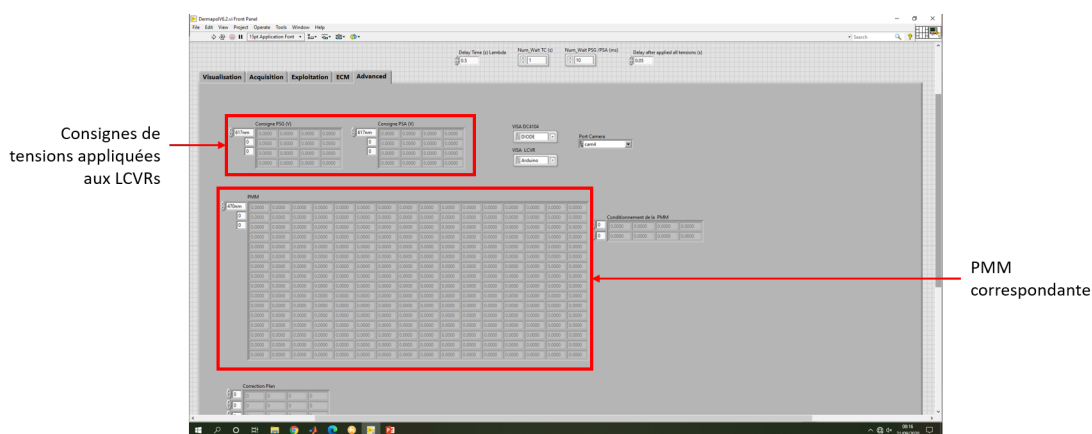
DermapolV6.2.vi Front Panel

File Edit View Project Operate Tools Window Help

15pt Application Font

Search

Delay Time (s) Lambda
0.5

Num_Wait TC (s)
1

Num_Wait PSG /PSA (ms)
10

Delay after applied all tensions (s)
0.05

Visualisation Acquisition Exploitation ECM Advanced

Consignes de tensions appliquées aux LCVRs

Consigne PSG (V)
617nm
0
0

| 0.0000 | 0.0000 | 0.0000 | 0.0000 |
|---|---|---|---|
| 0.0000 | 0.0000 | 0.0000 | 0.0000 |
| 0.0000 | 0.0000 | 0.0000 | 0.0000 |
| 0.0000 | 0.0000 | 0.0000 | 0.0000 |

Consigne PSA (V)
617nm
0
0

| 0.0000 | 0.0000 | 0.0000 | 0.0000 |
|---|---|---|---|
| 0.0000 | 0.0000 | 0.0000 | 0.0000 |
| 0.0000 | 0.0000 | 0.0000 | 0.0000 |
| 0.0000 | 0.0000 | 0.0000 | 0.0000 |

VISA DC4104
DC4104

VISA LCVR
Arduino

Port Camera
cam4

PMM
470nm
0
0

| 0.0000 | 0.0000 | 0.0000 | 0.0000 | 0.0000 | 0.0000 | 0.0000 | 0.0000 | 0.0000 | 0.0000 | 0.0000 | 0.0000 | 0.0000 | 0.0000 | 0.0000 | 0.0000 |
|---|---|---|---|---|---|---|---|---|---|---|---|---|---|---|---|
| 0.0000 | 0.0000 | 0.0000 | 0.0000 | 0.0000 | 0.0000 | 0.0000 | 0.0000 | 0.0000 | 0.0000 | 0.0000 | 0.0000 | 0.0000 | 0.0000 | 0.0000 | 0.0000 |
| 0.0000 | 0.0000 | 0.0000 | 0.0000 | 0.0000 | 0.0000 | 0.0000 | 0.0000 | 0.0000 | 0.0000 | 0.0000 | 0.0000 | 0.0000 | 0.0000 | 0.0000 | 0.0000 |
| 0.0000 | 0.0000 | 0.0000 | 0.0000 | 0.0000 | 0.0000 | 0.0000 | 0.0000 | 0.0000 | 0.0000 | 0.0000 | 0.0000 | 0.0000 | 0.0000 | 0.0000 | 0.0000 |
| 0.0000 | 0.0000 | 0.0000 | 0.0000 | 0.0000 | 0.0000 | 0.0000 | 0.0000 | 0.0000 | 0.0000 | 0.0000 | 0.0000 | 0.0000 | 0.0000 | 0.0000 | 0.0000 |
| 0.0000 | 0.0000 | 0.0000 | 0.0000 | 0.0000 | 0.0000 | 0.0000 | 0.0000 | 0.0000 | 0.0000 | 0.0000 | 0.0000 | 0.0000 | 0.0000 | 0.0000 | 0.0000 |
| 0.0000 | 0.0000 | 0.0000 | 0.0000 | 0.0000 | 0.0000 | 0.0000 | 0.0000 | 0.0000 | 0.0000 | 0.0000 | 0.0000 | 0.0000 | 0.0000 | 0.0000 | 0.0000 |
| 0.0000 | 0.0000 | 0.0000 | 0.0000 | 0.0000 | 0.0000 | 0.0000 | 0.0000 | 0.0000 | 0.0000 | 0.0000 | 0.0000 | 0.0000 | 0.0000 | 0.0000 | 0.0000 |
| 0.0000 | 0.0000 | 0.0000 | 0.0000 | 0.0000 | 0.0000 | 0.0000 | 0.0000 | 0.0000 | 0.0000 | 0.0000 | 0.0000 | 0.0000 | 0.0000 | 0.0000 | 0.0000 |
| 0.0000 | 0.0000 | 0.0000 | 0.0000 | 0.0000 | 0.0000 | 0.0000 | 0.0000 | 0.0000 | 0.0000 | 0.0000 | 0.0000 | 0.0000 | 0.0000 | 0.0000 | 0.0000 |
| 0.0000 | 0.0000 | 0.0000 | 0.0000 | 0.0000 | 0.0000 | 0.0000 | 0.0000 | 0.0000 | 0.0000 | 0.0000 | 0.0000 | 0.0000 | 0.0000 | 0.0000 | 0.0000 |
| 0.0000 | 0.0000 | 0.0000 | 0.0000 | 0.0000 | 0.0000 | 0.0000 | 0.0000 | 0.0000 | 0.0000 | 0.0000 | 0.0000 | 0.0000 | 0.0000 | 0.0000 | 0.0000 |
| 0.0000 | 0.0000 | 0.0000 | 0.0000 | 0.0000 | 0.0000 | 0.0000 | 0.0000 | 0.0000 | 0.0000 | 0.0000 | 0.0000 | 0.0000 | 0.0000 | 0.0000 | 0.0000 |
| 0.0000 | 0.0000 | 0.0000 | 0.0000 | 0.0000 | 0.0000 | 0.0000 | 0.0000 | 0.0000 | 0.0000 | 0.0000 | 0.0000 | 0.0000 | 0.0000 | 0.0000 | 0.0000 |
| 0.0000 | 0.0000 | 0.0000 | 0.0000 | 0.0000 | 0.0000 | 0.0000 | 0.0000 | 0.0000 | 0.0000 | 0.0000 | 0.0000 | 0.0000 | 0.0000 | 0.0000 | 0.0000 |
| 0.0000 | 0.0000 | 0.0000 | 0.0000 | 0.0000 | 0.0000 | 0.0000 | 0.0000 | 0.0000 | 0.0000 | 0.0000 | 0.0000 | 0.0000 | 0.0000 | 0.0000 | 0.0000 |

Conditionnement de la PMM
0
0

| 0.0000 | 0.0000 | 0.0000 | 0.0000 |
|---|---|---|---|
| 0.0000 | 0.0000 | 0.0000 | 0.0000 |

PMM correspondante

Correction Plan
0
0

09:16
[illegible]